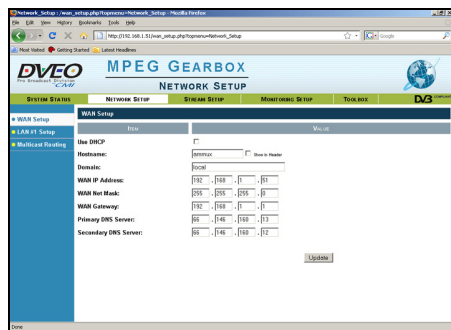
Network_Setup : /wan_setup.php?topmenu=Network_Setup - Mozilla Firefox

File Edit View History Bookmarks Tools Help

http://192.168.1.51/wan_setup.php?topmenu=Network_Setup

Google

Most Visited Getting Started Latest Headlines

DVEO Pro Broadcast Division CMI

MPEG GEARBOX

NETWORK SETUP

SYSTEM STATUS | NETWORK SETUP | STREAM SETUP | MONITORING SETUP | TOOLBOX

DVB COMPLIANT

WAN Setup

LAN #1 Setup

Multicast Routing

WAN Setup

| ITEM | VALUE |
|---|---|
| Use DHCP | |
| Hostname: | ammux Show in Header |
| Domain: | local |
| WAN IP Address: | 192 . 168 . 1 . 51 |
| WAN Net Mask: | 255 . 255 . 255 . 0 |
| WAN Gateway: | 192 . 168 . 1 . 1 |
| Primary DNS Server: | 66 . 146 . 160 . 13 |
| Secondary DNS Server: | 66 . 146 . 160 . 12 |

Update

Done